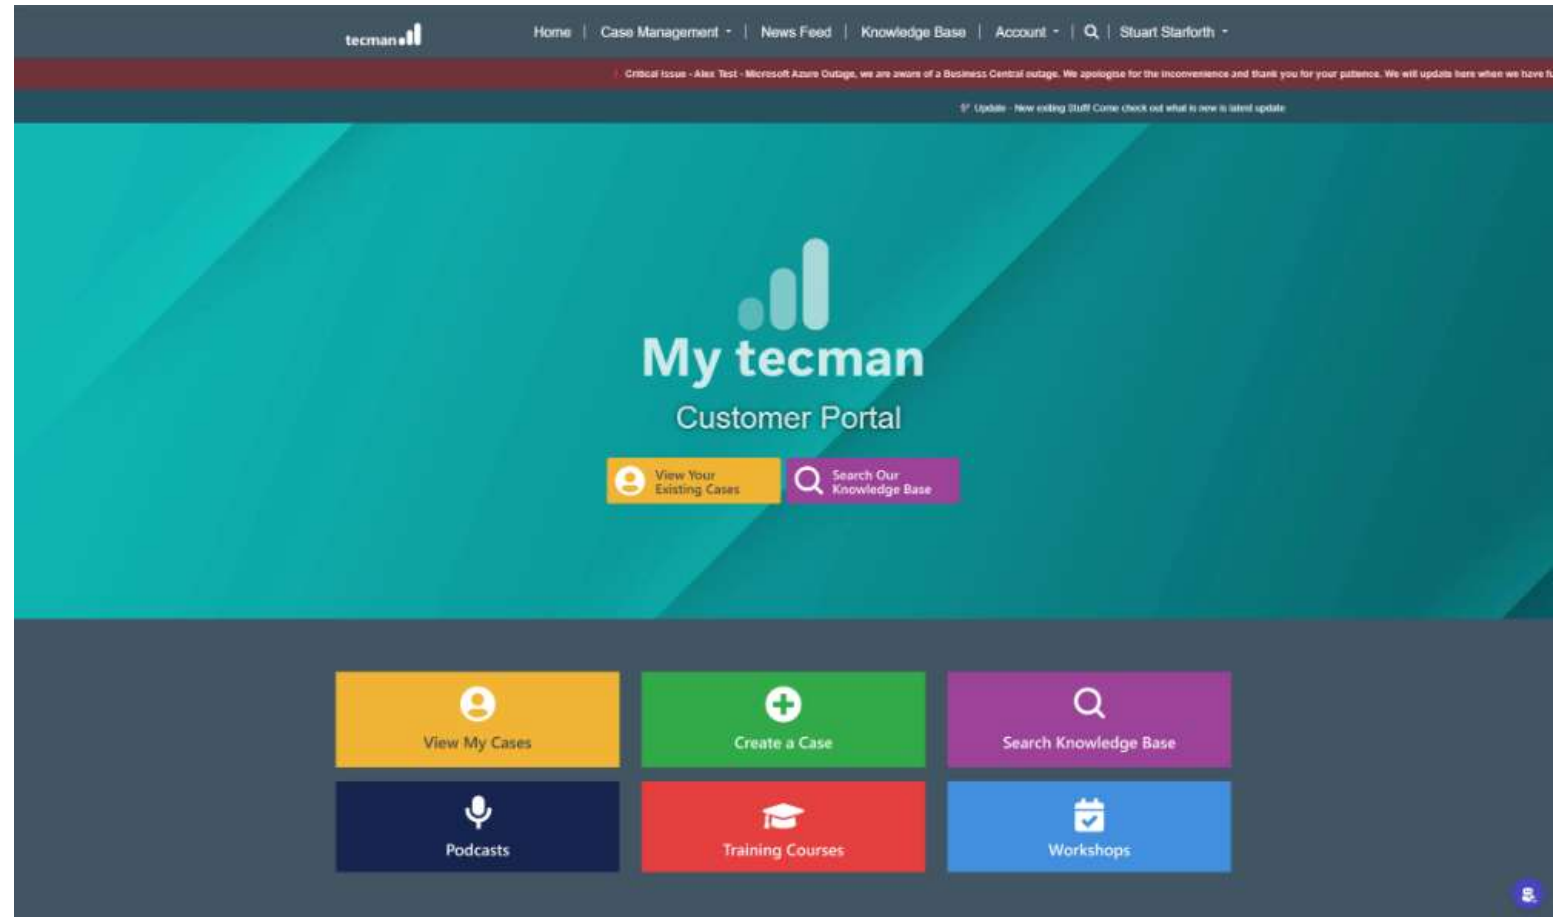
tecman

Home | Case Management | News Feed | Knowledge Base | Account | Stuart Starforth

Critical Issue - Alex Test - Microsoft Azure Outage, we are aware of a Business Central outage. We apologise for the inconvenience and thank you for your patience. We will update here when we have fu

Update - New exiting Stuff Come check out what is new is latest update

My tecman

Customer Portal

View Your Existing Cases

Search Our Knowledge Base

View My Cases

Create a Case

Search Knowledge Base

Podcasts

Training Courses

Workshops